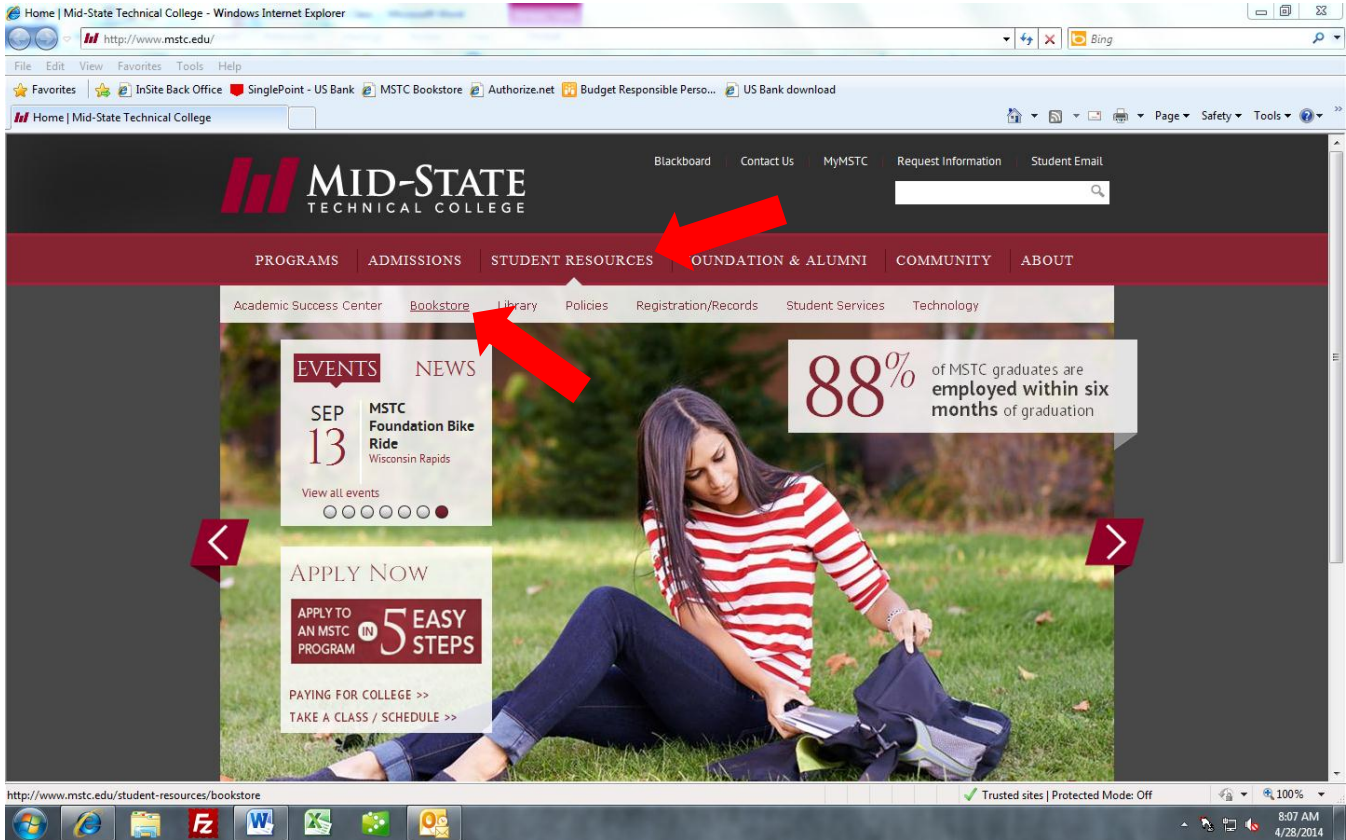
Home | Mid-State Technical College - Windows Internet Explorer

http://www.mstc.edu/

Bing

File Edit View Favorites Tools Help

Favorites InSite Back Office SinglePoint - US Bank MSTC Bookstore Authorize.net Budget Responsible Perso... US Bank download

Home | Mid-State Technical College

Page ▾ Safety ▾ Tools ▾

MID-STATE TECHNICAL COLLEGE

Blackboard Contact Us MyMSTC Request Information Student Email

PROGRAMS ADMISSIONS STUDENT RESOURCES FOUNDATION & ALUMNI COMMUNITY ABOUT

Academic Success Center Bookstore Library Policies Registration/Records Student Services Technology

EVENTS NEWS

SEP 13 MSTC Foundation Bike Ride Wisconsin Rapids

View all events

88% of MSTC graduates are employed within six months of graduation

APPLY NOW

APPLY TO AN MSTC PROGRAM IN 5 EASY STEPS

PAYING FOR COLLEGE >>

TAKE A CLASS / SCHEDULE >>

http://www.mstc.edu/student-resources/bookstore

Trusted sites | Protected Mode: Off

100%

8:07 AM
4/28/2014